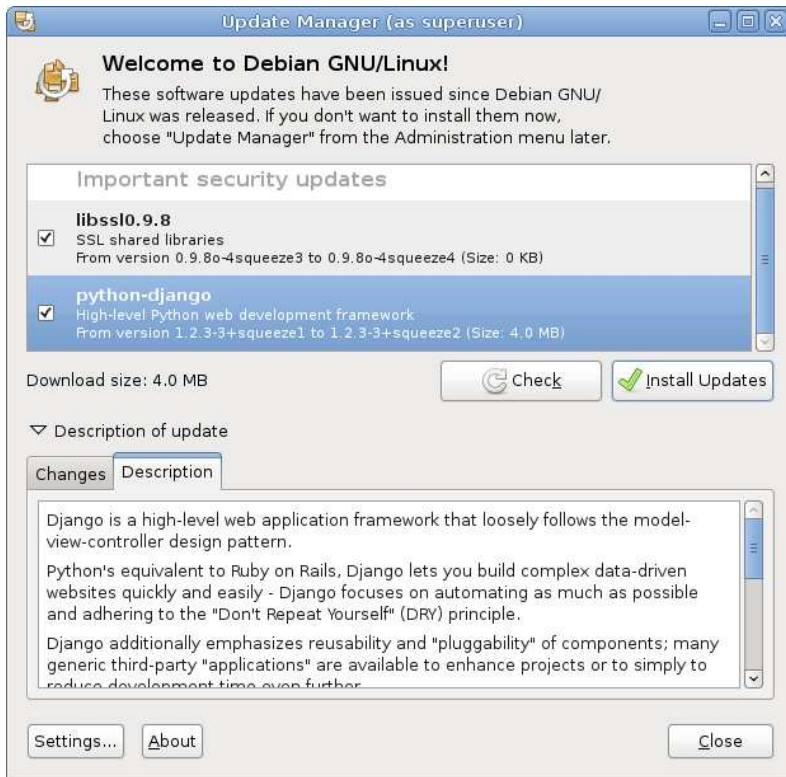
Update Manager (as superuser)

Welcome to Debian GNU/Linux!

These software updates have been issued since Debian GNU/Linux was released. If you don't want to install them now, choose "Update Manager" from the Administration menu later.

Important security updates

libssl0.9.8
SSL shared libraries
From version 0.9.8o-4squeeze3 to 0.9.8o-4squeeze4 (Size: 0 KB)

python-django
High-level Python web development framework
From version 1.2.3-3+squeeze1 to 1.2.3-3+squeeze2 (Size: 4.0 MB)

Download size: 4.0 MB

Check

Install Updates

Description of update

Changes

Description

Django is a high-level web application framework that loosely follows the model-view-controller design pattern.

Python's equivalent to Ruby on Rails, Django lets you build complex data-driven websites quickly and easily - Django focuses on automating as much as possible and adhering to the "Don't Repeat Yourself" (DRY) principle.

Django additionally emphasizes reusability and "pluggability" of components; many generic third-party "applications" are available to enhance projects or to simply to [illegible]

Settings...

About

Close